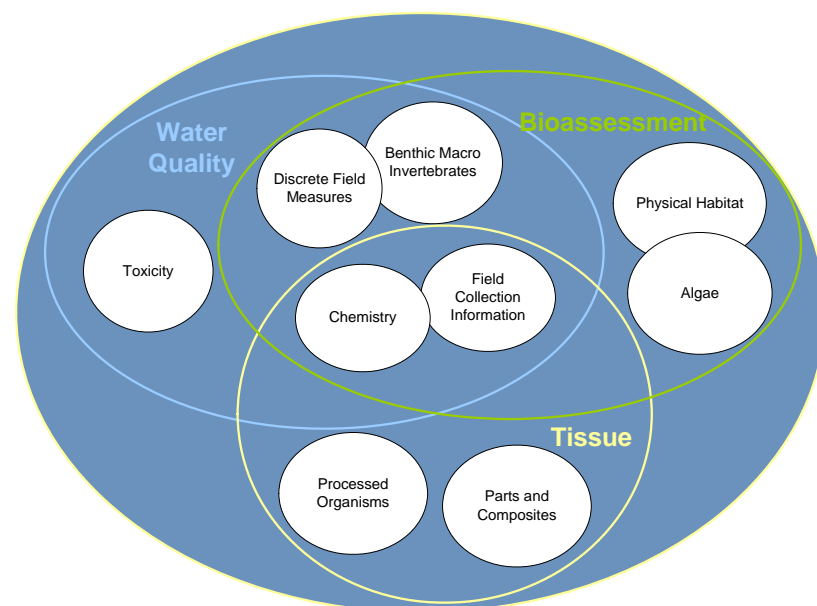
Water Quality

Bioassessment

Benthic Macro Invertebrates

Discrete Field Measures

Physical Habitat

Toxicity

Field Collection Information

Chemistry

Algae

Tissue

Processed Organisms

Parts and Composites